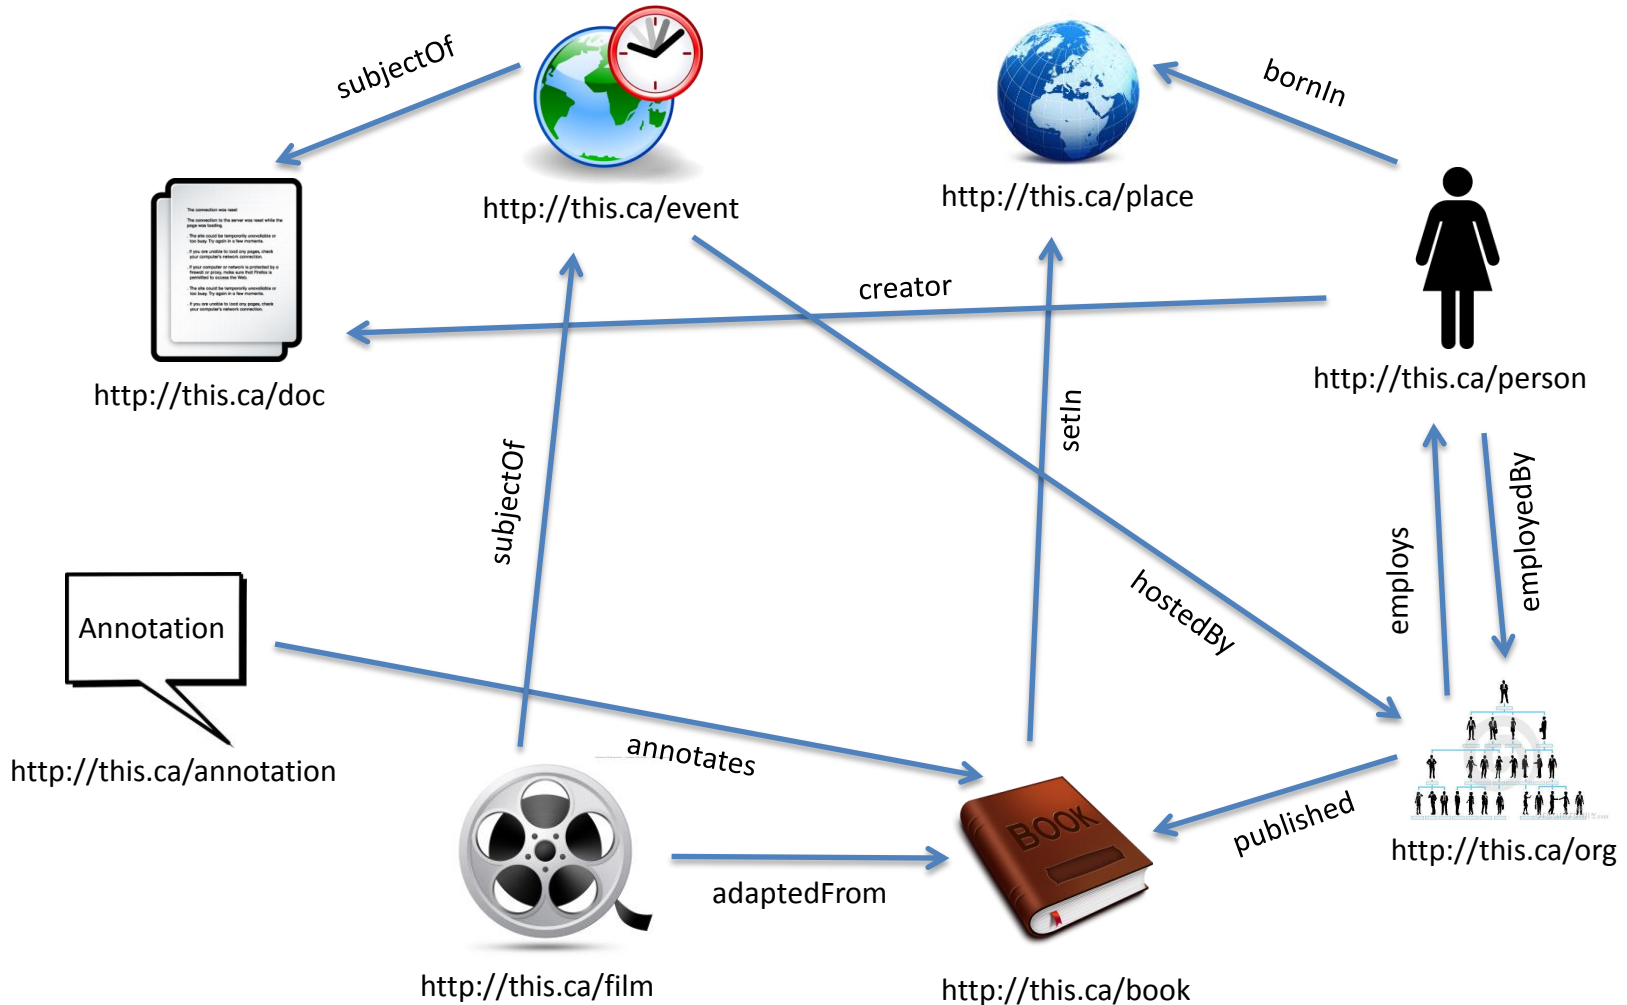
subjectOf

http://this.ca/event

http://this.ca/place

bornIn

http://this.ca/doc

creator

http://this.ca/person

subjectOf

setIn

hostedBy

employs

employedBy

Annotation

http://this.ca/annotation

annotates

published

http://this.ca/org

BOOK

adaptedFrom

http://this.ca/film

http://this.ca/book